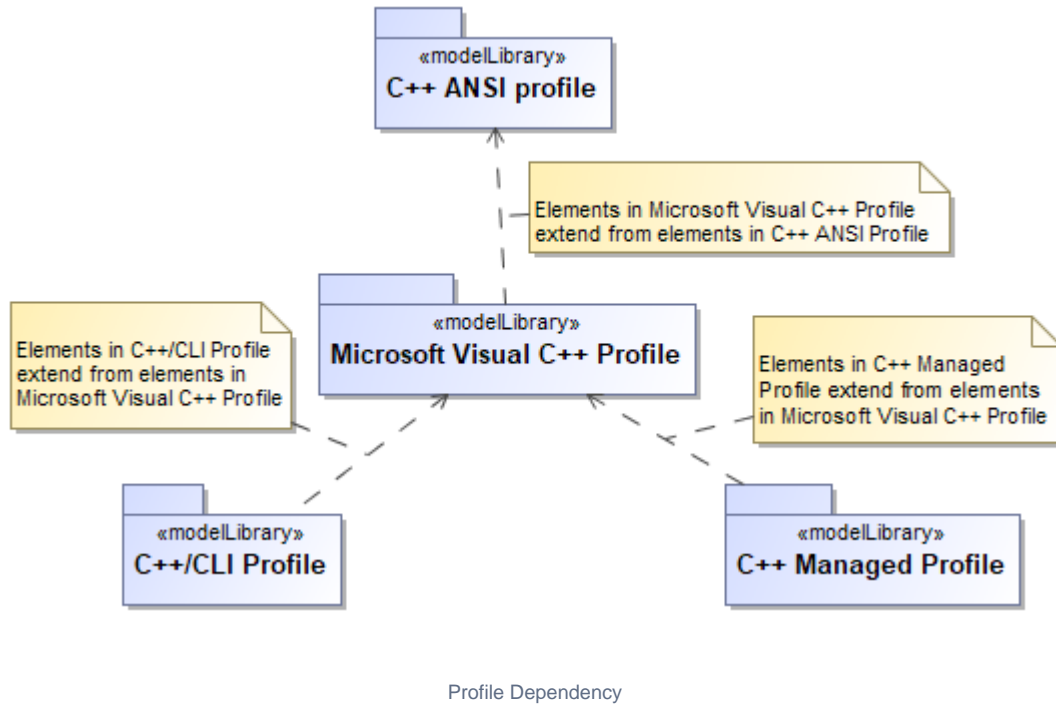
«modelLibrary»
C++ ANSI profile

Elements in Microsoft Visual C++ Profile extend from elements in C++ ANSI Profile

Elements in C++/CLI Profile extend from elements in Microsoft Visual C++ Profile

«modelLibrary»
Microsoft Visual C++ Profile

Elements in C++ Managed Profile extend from elements in Microsoft Visual C++ Profile

«modelLibrary»
C++/CLI Profile

«modelLibrary»
C++ Managed Profile

Profile Dependency